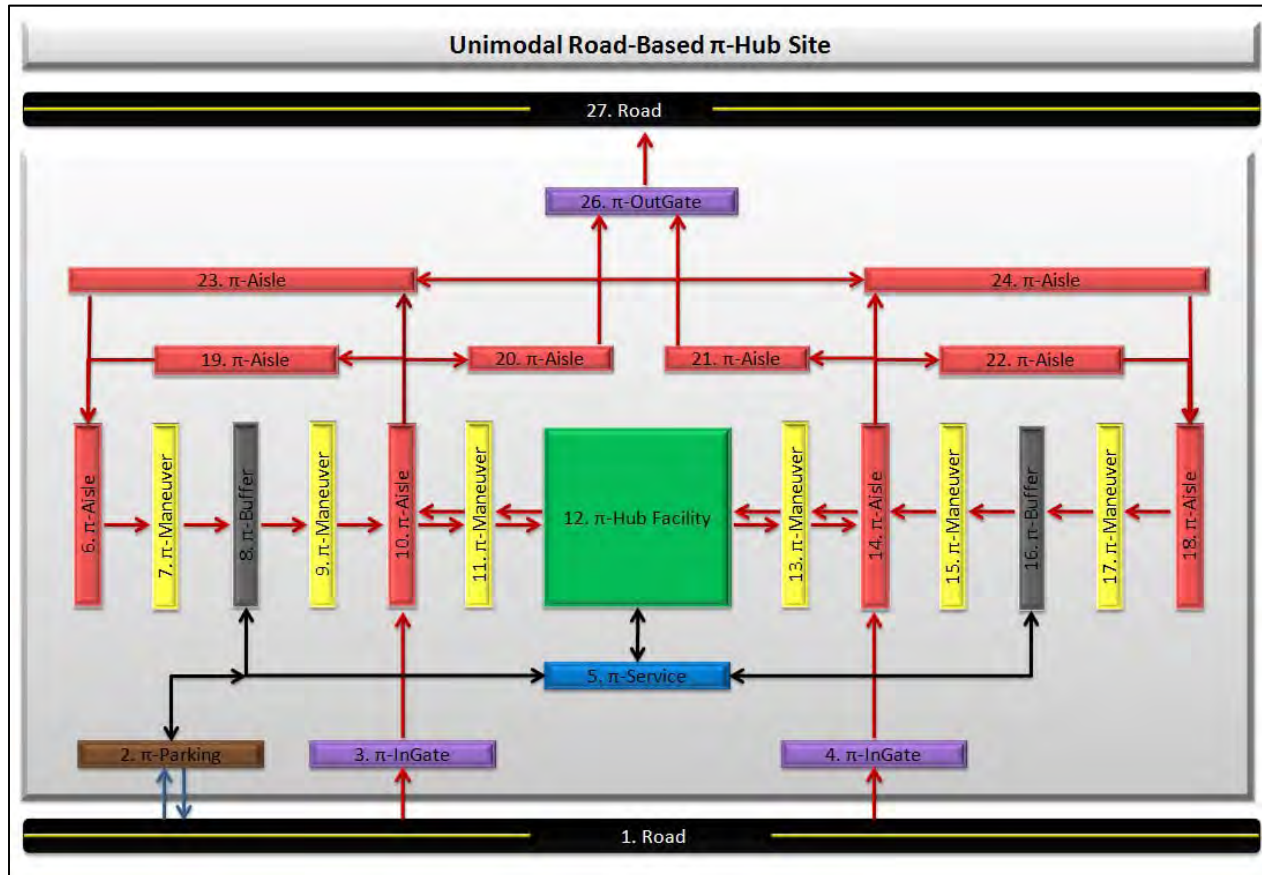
Unimodal Road-Based π-Hub Site

27. Road

26. π-OutGate

23. π-Aisle

24. π-Aisle

19. π-Aisle

20. π-Aisle

21. π-Aisle

22. π-Aisle

6. π-Aisle

7. π-Maneuver

8. π-Buffer

9. π-Maneuver

10. π-Aisle

11. π-Maneuver

12. π-Hub Facility

13. π-Maneuver

14. π-Aisle

15. π-Maneuver

16. π-Buffer

17. π-Maneuver

18. π-Aisle

5. π-Service

2. π-Parking

3. π-InGate

4. π-InGate

1. Road